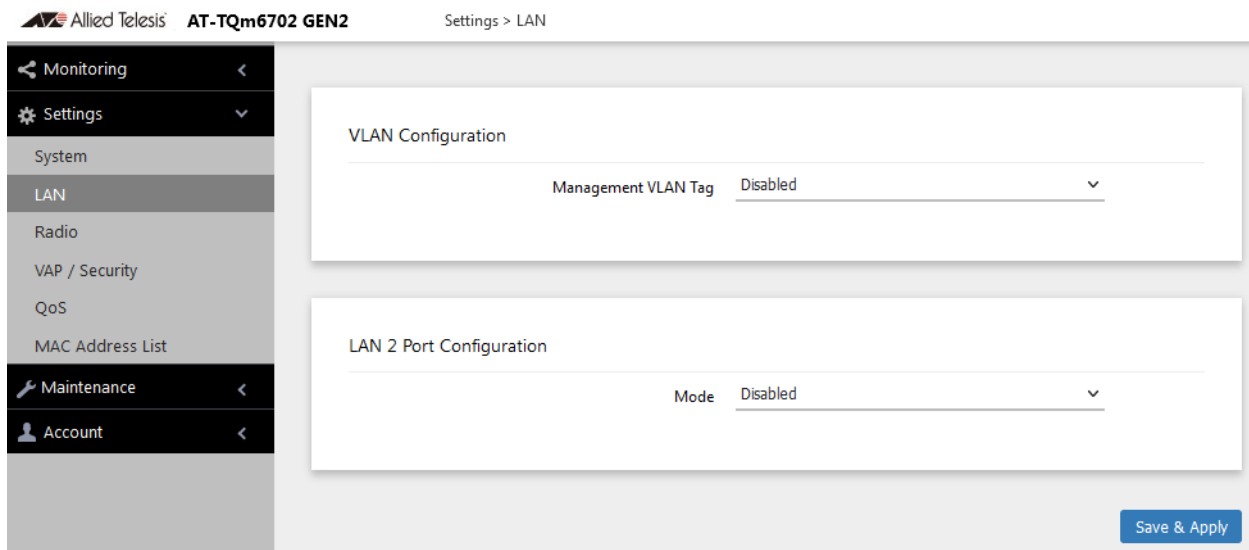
Allied Telesis AT-TQm6702 GEN2 Settings > LAN

Monitoring
Settings
System
LAN
Radio
VAP / Security
QoS
MAC Address List
Maintenance
Account

VLAN Configuration

Management VLAN Tag Disabled

LAN 2 Port Configuration

Mode Disabled

Save & Apply